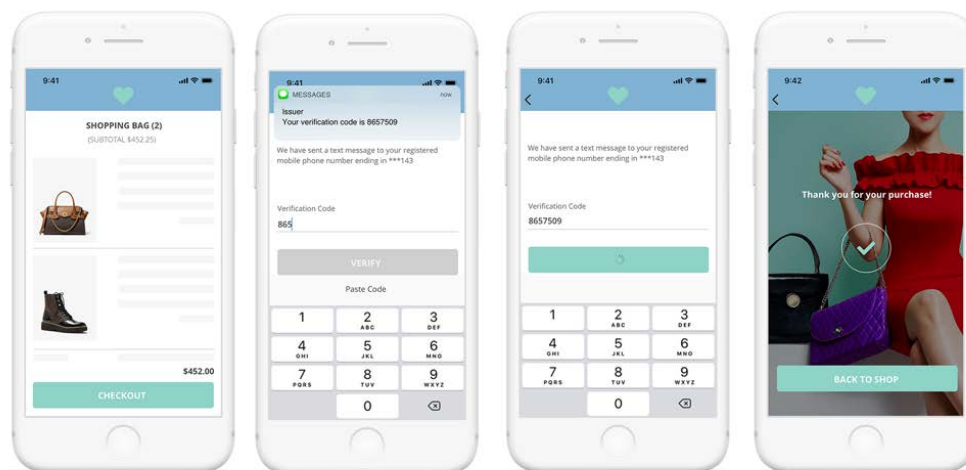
9:41

SHOPPING BAG (2)
(SUBTOTAL $452.25)

$452.00

CHECKOUT

9:41

MESSAGES now
Issuer
Your verification code is 8657509

We have sent a text message to your registered mobile phone number ending in ***143

Verification Code
865

VERIFY

Paste Code

| 1 | 2 ABC | 3 DEF |
|---|---|---|
| 4 GHI | 5 JKL | 6 MNO |
| 7 PQRS | 8 TUV | 9 WXYZ |
| | 0 | |

9:41

We have sent a text message to your registered mobile phone number ending in ***143

Verification Code
8657509

| 1 | 2 ABC | 3 DEF |
|---|---|---|
| 4 GHI | 5 JKL | 6 MNO |
| 7 PQRS | 8 TUV | 9 WXYZ |
| | 0 | |

9:42

Thank you for your purchase!

BACK TO SHOP